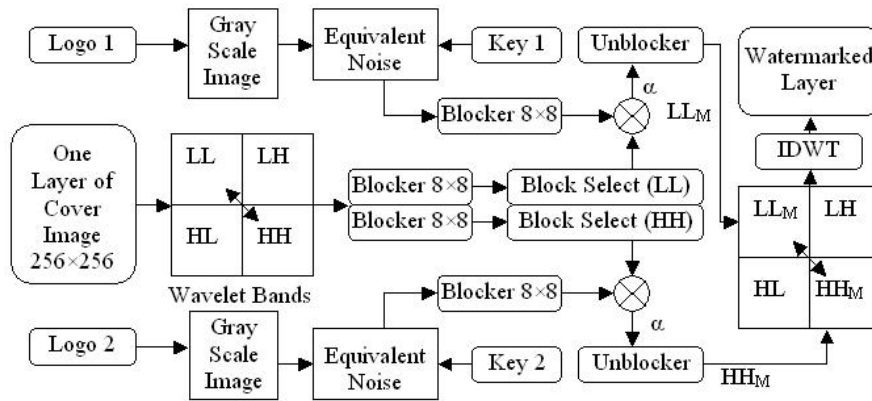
Logo 1

Gray Scale Image

Equivalent Noise

Key 1

Unblocker

Watermarked Layer

Blocker 8×8

α

$LL_M$

One Layer of Cover Image 256×256

| LL | LH |
|---|---|
| HL | HH |

Wavelet Bands

Blocker 8×8

Block Select (LL)

Blocker 8×8

Block Select (HH)

IDWT

| $LL_M$ | LH |
|---|---|
| HL | $HH_M$ |

Blocker 8×8

α

Logo 2

Gray Scale Image

Equivalent Noise

Key 2

Unblocker

$HH_M$